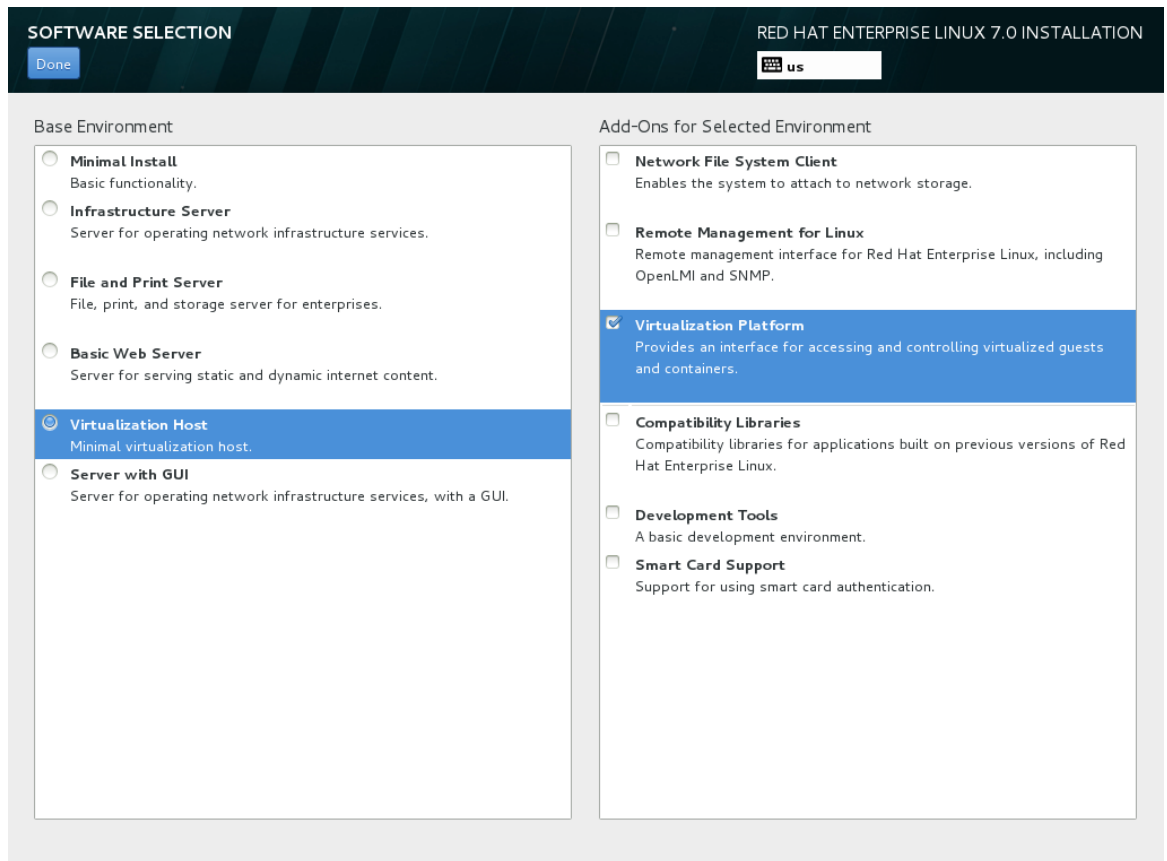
SOFTWARE SELECTION

Done

RED HAT ENTERPRISE LINUX 7.0 INSTALLATION

us

Base Environment

Minimal Install
Basic functionality.

Infrastructure Server
Server for operating network infrastructure services.

File and Print Server
File, print, and storage server for enterprises.

Basic Web Server
Server for serving static and dynamic internet content.

Virtualization Host
Minimal virtualization host.

Server with GUI
Server for operating network infrastructure services, with a GUI.

Add-Ons for Selected Environment

Network File System Client
Enables the system to attach to network storage.

Remote Management for Linux
Remote management interface for Red Hat Enterprise Linux, including OpenLMI and SNMP.

Virtualization Platform
Provides an interface for accessing and controlling virtualized guests and containers.

Compatibility Libraries
Compatibility libraries for applications built on previous versions of Red Hat Enterprise Linux.

Development Tools
A basic development environment.

Smart Card Support
Support for using smart card authentication.